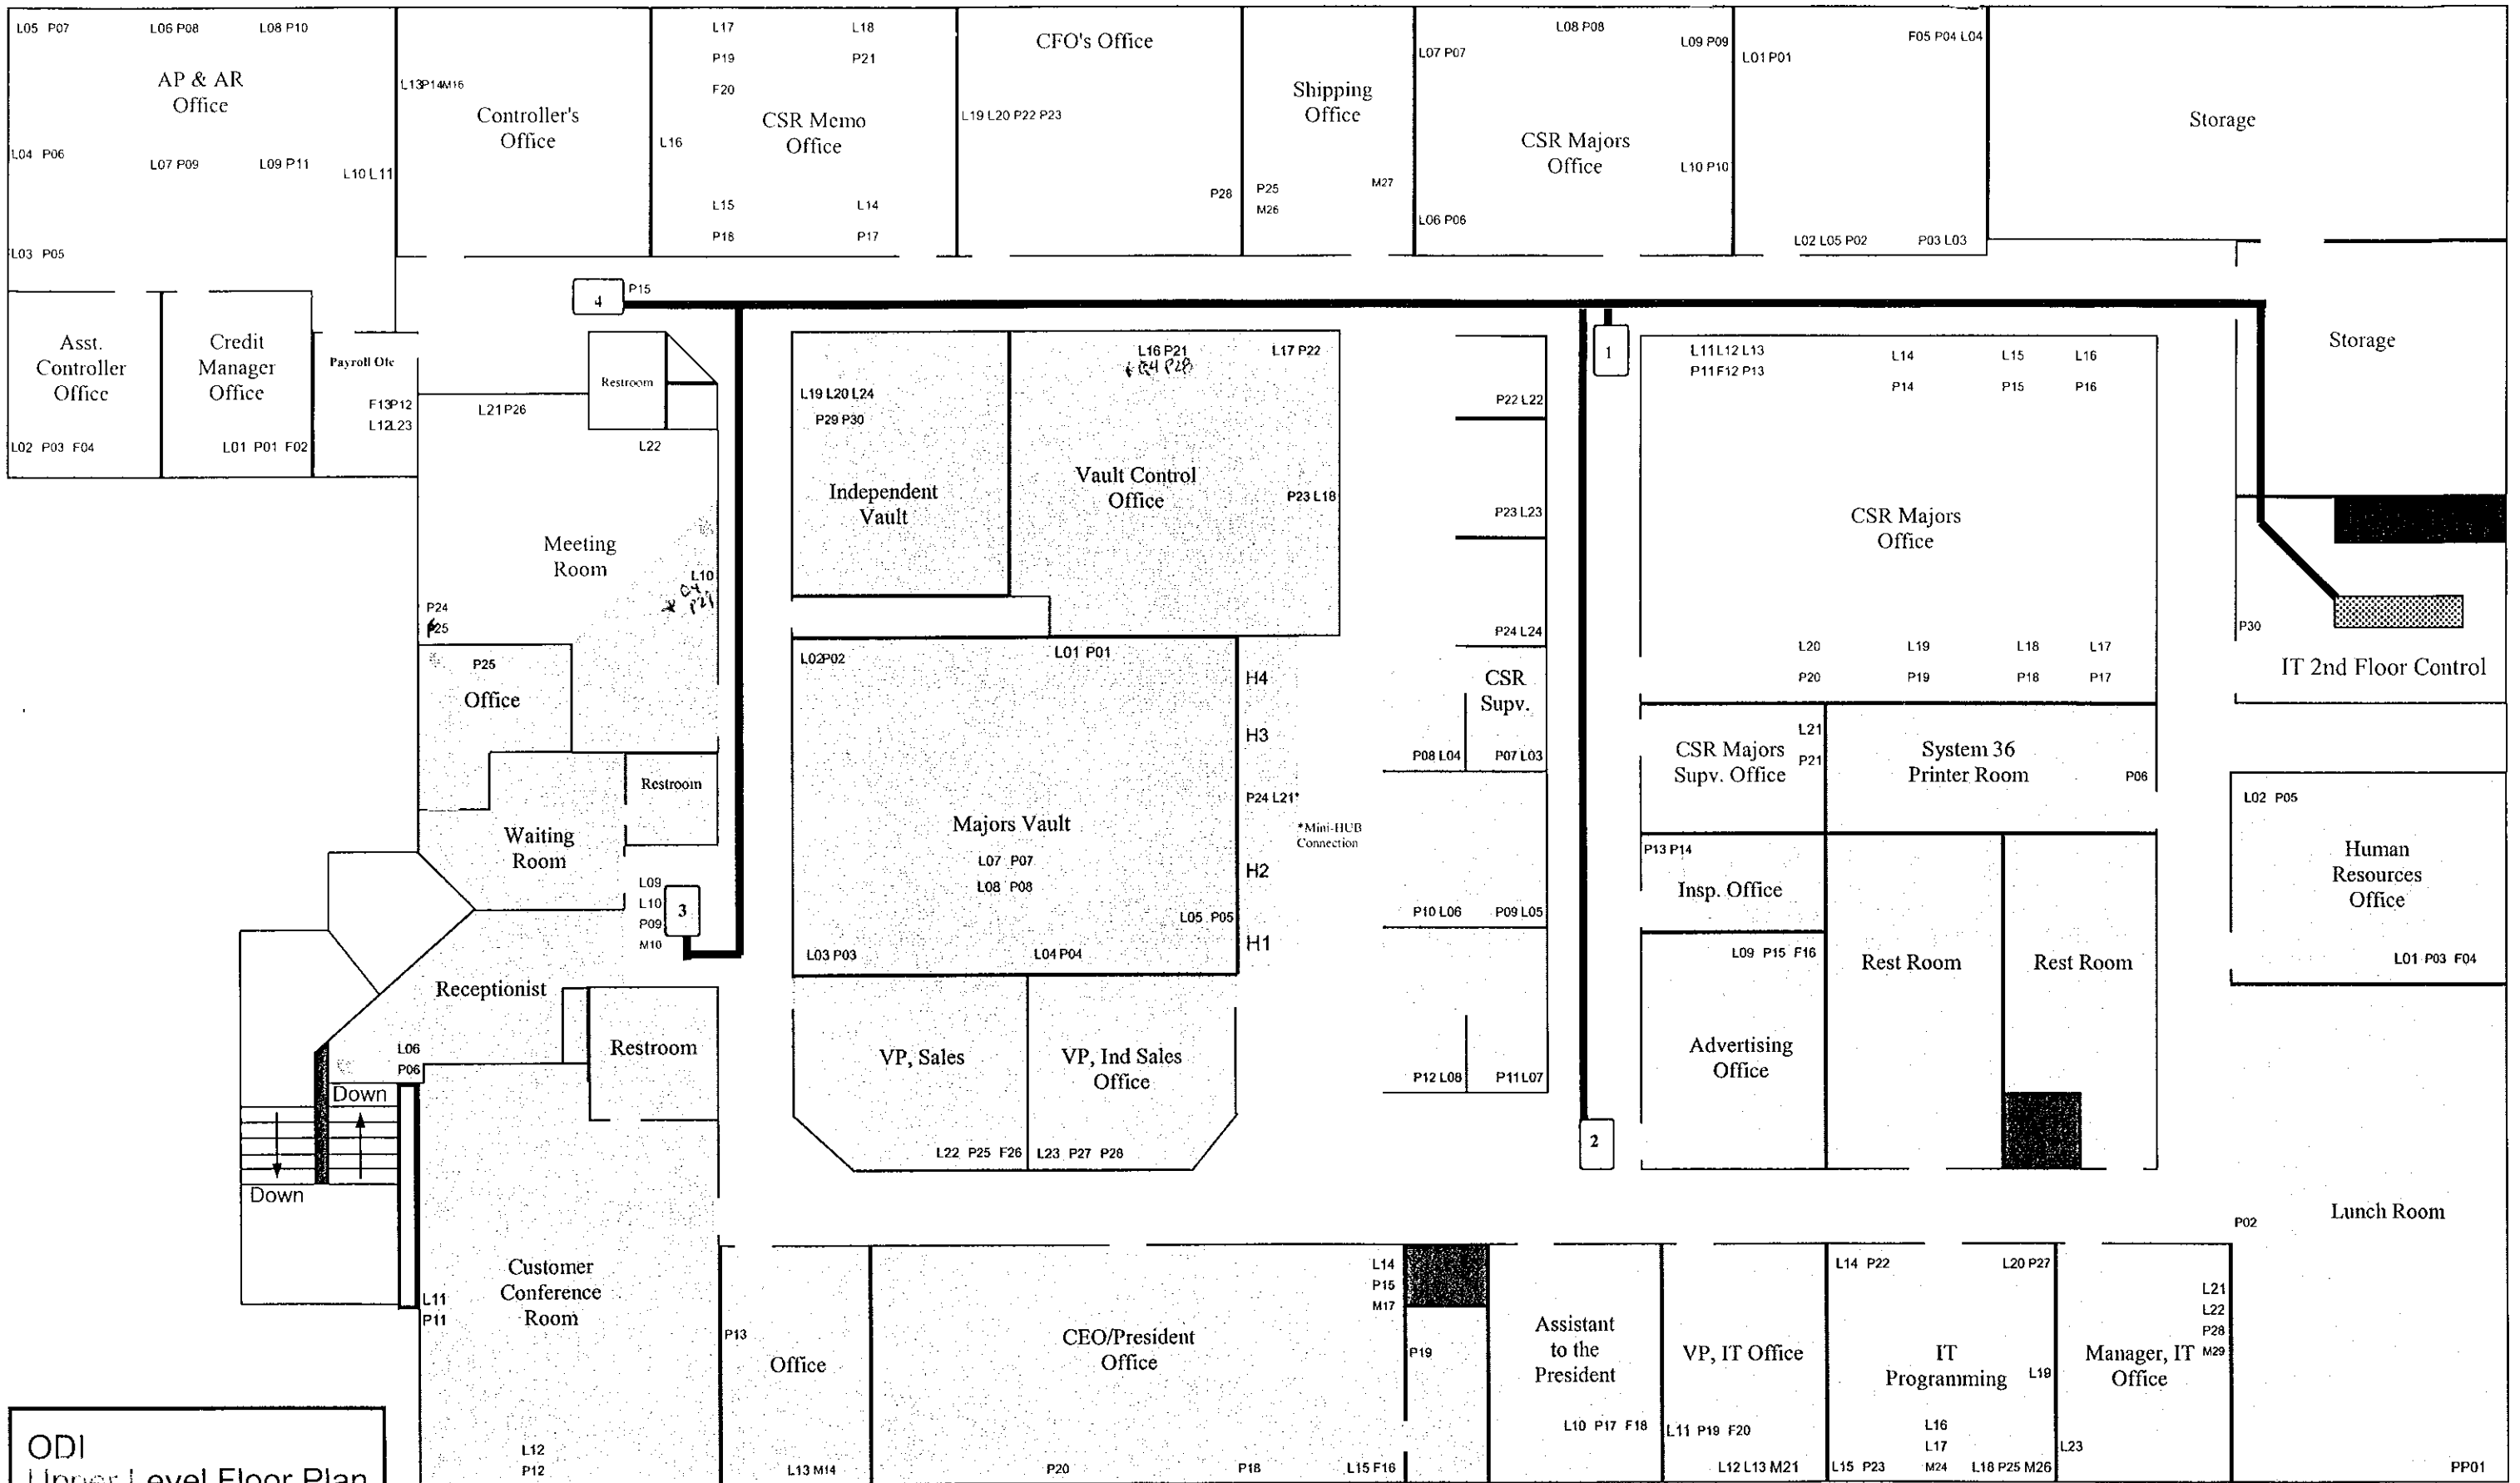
L05 P07 L06 P08 L08 P10
AP & AR Office
L04 P06 L07 P09 L09 P11 L10 L11
L03 P05
L13 P14 M16
Controller's Office
L17 L18 P19 P21 F20
L16
CSR Memo Office
L15 L14 P18 P17
CFO's Office
L19 L20 P22 P23
P28
Shipping Office
P25 M26 M27
L08 P08 L07 P07 L09 P09
CSR Majors Office
L10 P10
L06 P06
L01 P01 F05 P04 L04
L02 L05 P02 P03 L03
Storage
4 P15
Asst. Controller Office
L02 P03 F04
Credit Manager Office
L01 P01 F02
Payroll Ofc
F13 P12 L12 L23
L21 P26
Restroom
L22
Meeting Room
L10
P24 P25
P25
Office
Restroom
Waiting Room
L09 L10 P09 M10
3
Receptionist
L06 P06
Down
Down
Restroom
L11 P11
Customer Conference Room
L12 P12
ODI
Upper Level Floor Plan
L19 L20 L24 P29 P30
Independent Vault
L16 P21 L17 P22
Vault Control Office
P23 L18
L02 P02 L01 P01
Majors Vault
L07 P07 L08 P08
L05 P05
L03 P03 L04 P04
H4 H3 P24 L21* *Mini-HUB Connection H2 H1
VP, Sales
L22 P25 F26
VP, Ind Sales Office
L23 P27 P28
P22 L22
P23 L23
P24 L24
CSR Supv.
P08 L04 P07 L03
P10 L06 P09 L05
P12 L08 P11 L07
1
2
L11 L12 L13 P11 F12 P13 L14 P14 L15 P15 L16 P16
CSR Majors Office
L20 P20 L19 P19 L18 P18 L17 P17
Storage
P30
IT 2nd Floor Control
CSR Majors Supv. Office
L21 P21
System 36 Printer Room
P06
P13 P14
Insp. Office
L09 P15 F16
Advertising Office
Rest Room
Rest Room
L02 P05
Human Resources Office
L01 P03 F04
Lunch Room
P02
P13
Office
L13 M14
CEO/President Office
P20 P18
L14 P15 M17
P19
L15 F16
Assistant to the President
L10 P17 F18
VP, IT Office
L11 P19 F20
L12 L13 M21
L14 P22 L20 P27
IT Programming
L19
L16 L17 M24
L15 P23 L18 P25 M26
L23
Manager, IT Office
L21 L22 P28 M29
PP01